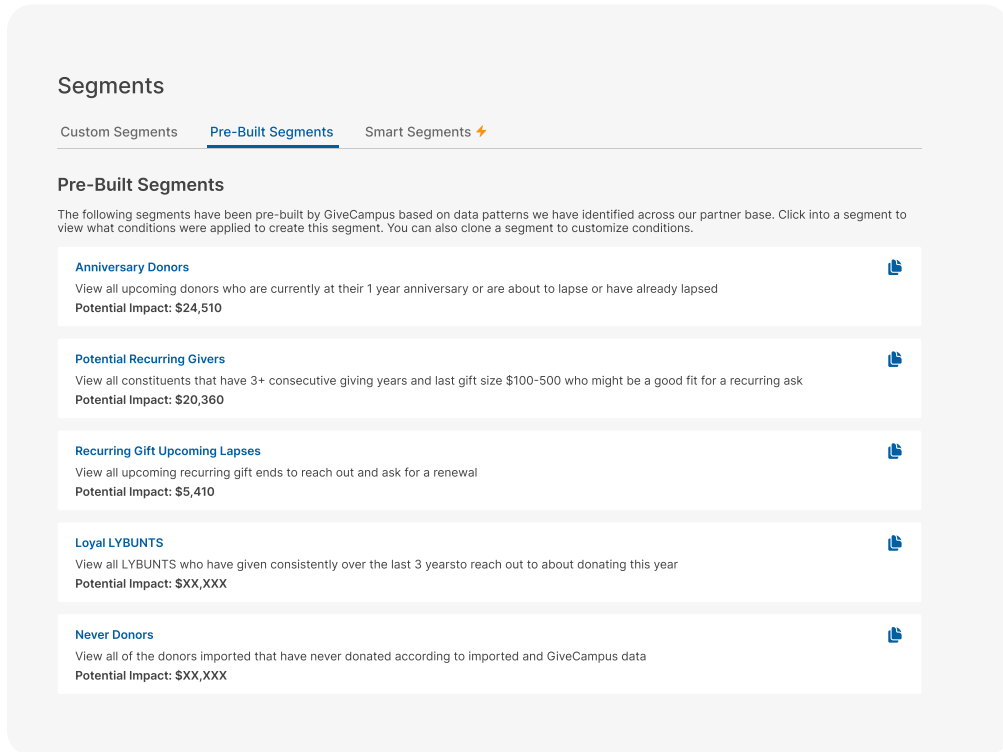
Segments

Custom Segments
Pre-Built Segments
Smart Segments

Pre-Built Segments

The following segments have been pre-built by GiveCampus based on data patterns we have identified across our partner base. Click into a segment to view what conditions were applied to create this segment. You can also clone a segment to customize conditions.

Anniversary Donors
View all upcoming donors who are currently at their 1 year anniversary or are about to lapse or have already lapsed
Potential Impact: $24,510

Potential Recurring Givers
View all constituents that have 3+ consecutive giving years and last gift size $100-500 who might be a good fit for a recurring ask
Potential Impact: $20,360

Recurring Gift Upcoming Lapses
View all upcoming recurring gift ends to reach out and ask for a renewal
Potential Impact: $5,410

Loyal LYBUNTS
View all LYBUNTS who have given consistently over the last 3 yearsto reach out to about donating this year
Potential Impact: $XX,XXX

Never Donors
View all of the donors imported that have never donated according to imported and GiveCampus data
Potential Impact: $XX,XXX